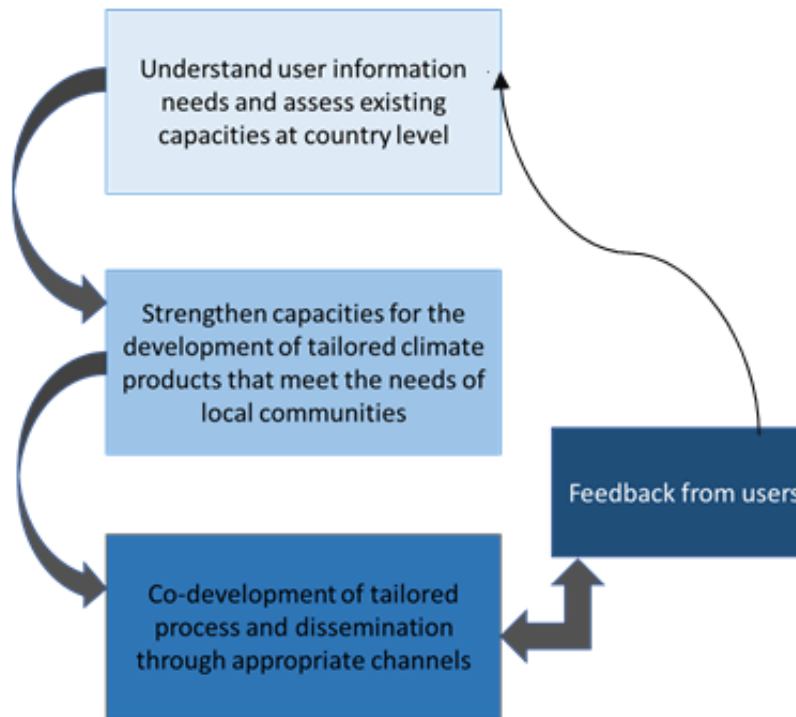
Understand user information needs and assess existing capacities at country level

Strengthen capacities for the development of tailored climate products that meet the needs of local communities

Co-development of tailored process and dissemination through appropriate channels

Feedback from users